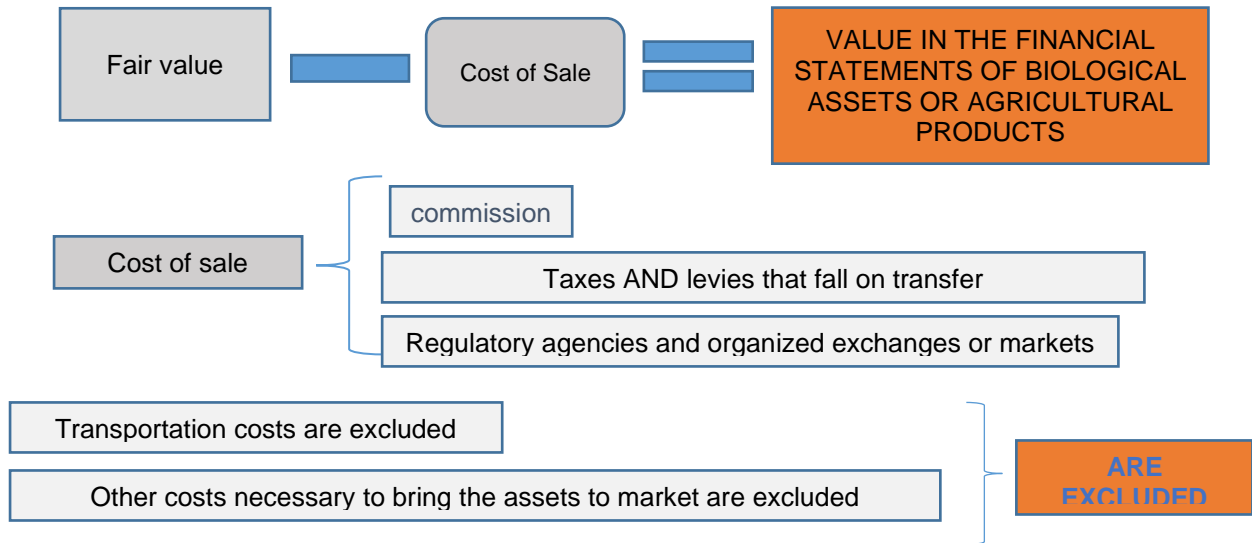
Fair value

Cost of Sale

VALUE IN THE FINANCIAL STATEMENTS OF BIOLOGICAL ASSETS OR AGRICULTURAL PRODUCTS

Cost of sale

commission

Taxes AND levies that fall on transfer

Regulatory agencies and organized exchanges or markets

Transportation costs are excluded

Other costs necessary to bring the assets to market are excluded

ARE EXCLUDED